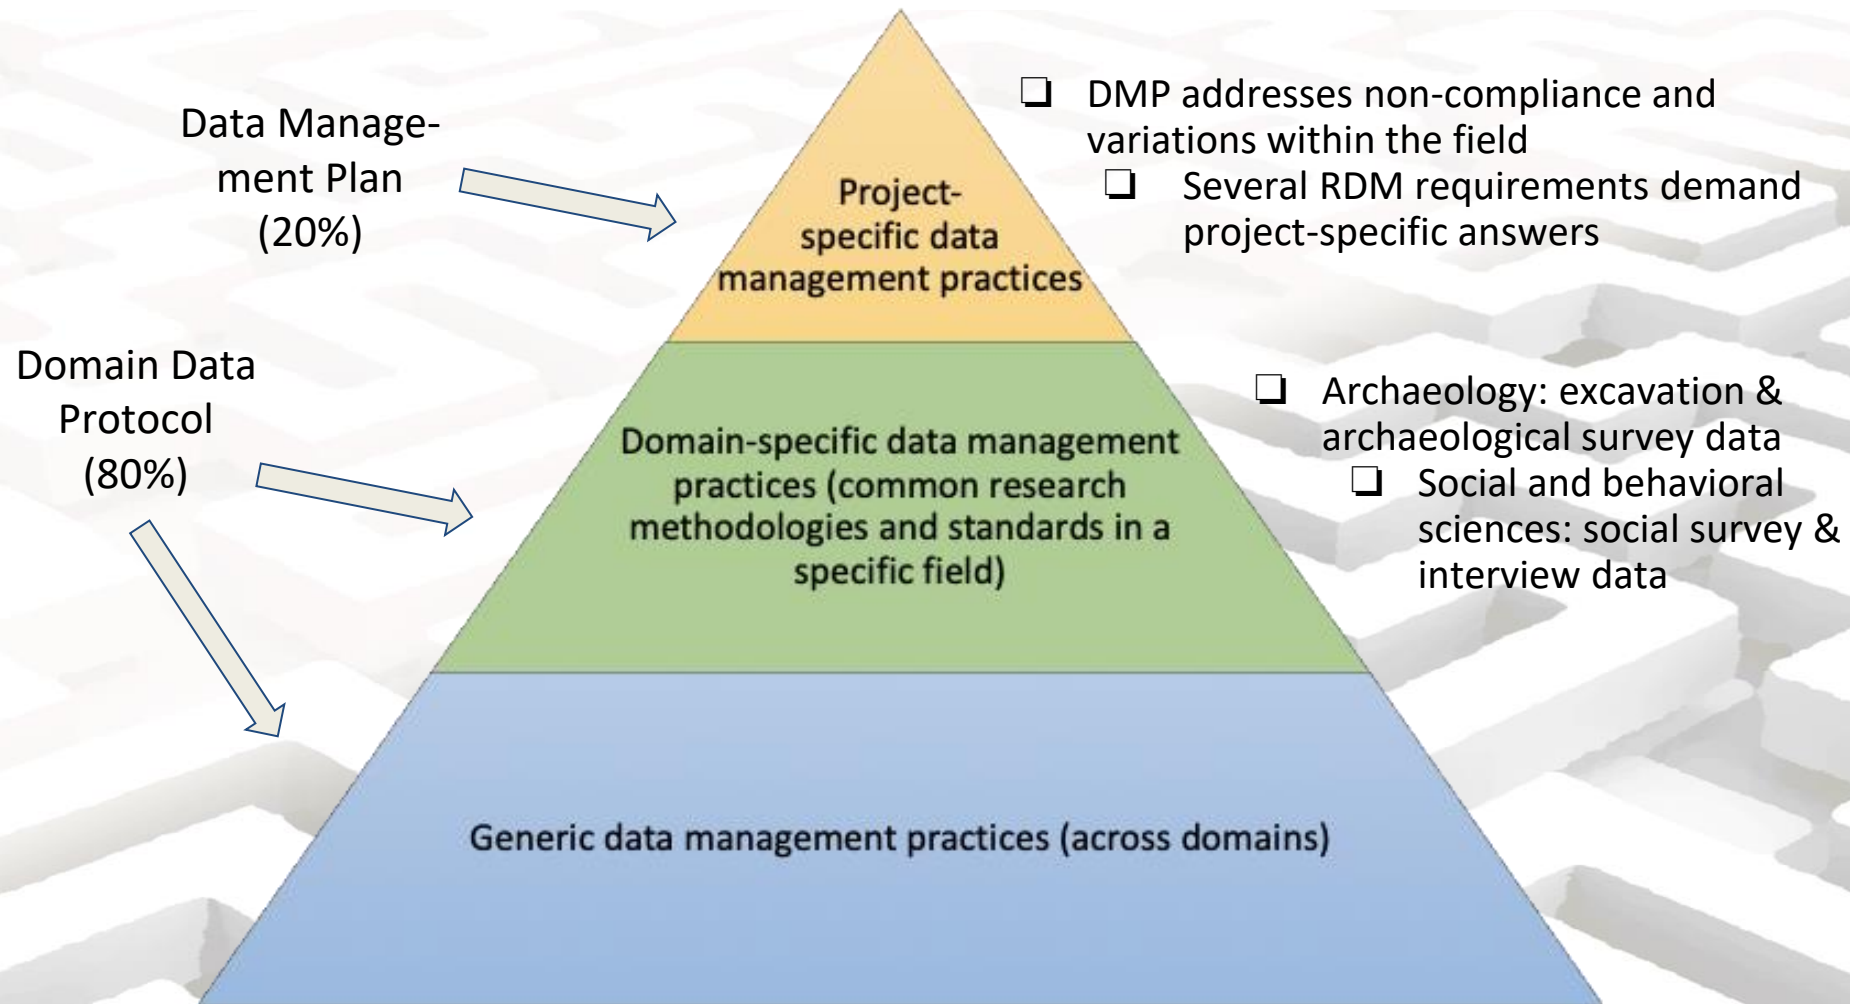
Data Management Plan (20%)

Domain Data Protocol (80%)

Project-specific data management practices

Domain-specific data management practices (common research methodologies and standards in a specific field)

Generic data management practices (across domains)

❑ DMP addresses non-compliance and variations within the field
❑ Several RDM requirements demand project-specific answers

❑ Archaeology: excavation & archaeological survey data
❑ Social and behavioral sciences: social survey & interview data